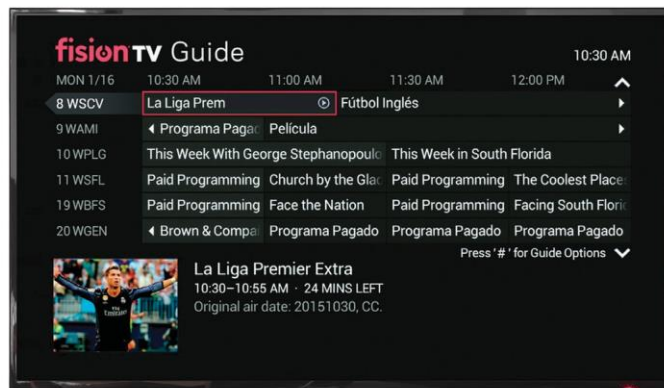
fision TV Guide

10:30 AM

| MON 1/16 | 10:30 AM | 11:00 AM | 11:30 AM | 12:00 PM |
|---|---|---|---|---|
| 8 WSCV | La Liga Prem | Fútbol Inglés | | |
| 9 WAMI | ◂ Programa Pagad | Película | | |
| 10 WPLG | This Week With George Stephanopoulo | | This Week in South Florida | |
| 11 WSFL | Paid Programming | Church by the Glad | Paid Programming | The Coolest Place |
| 19 WBFS | Paid Programming | Face the Nation | Paid Programming | Facing South Floric |
| 20 WGEN | ◂ Brown & Compa | Programa Pagado | Programa Pagado | Programa Pagado |

Press '#' for Guide Options

La Liga Premier Extra
10:30–10:55 AM · 24 MINS LEFT
Original air date: 20151030, CC.